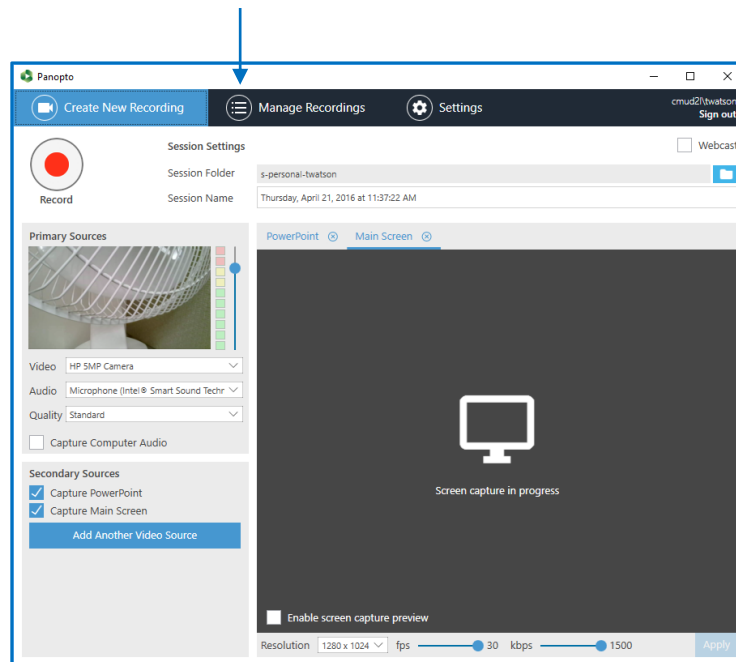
Panopto

Create New Recording

Manage Recordings

Settings

cmud2l\twatson
Sign out

Record

Session Settings

Webcast

Session Folder s-personal-twatson

Session Name Thursday, April 21, 2016 at 11:37:22 AM

Primary Sources

Video HP 5MP Camera

Audio Microphone (Intel® Smart Sound Techr

Quality Standard

Capture Computer Audio

Secondary Sources

Capture PowerPoint

Capture Main Screen

Add Another Video Source

PowerPoint

Main Screen

Screen capture in progress

Enable screen capture preview

Resolution 1280 x 1024 fps 30 kbps 1500 Apply